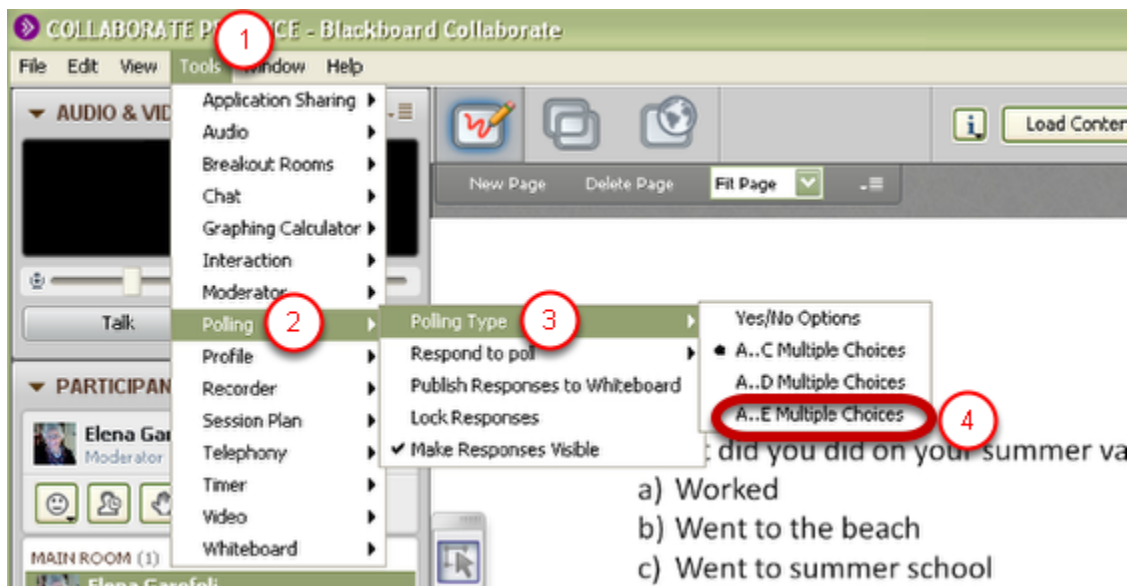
COLLABORATE P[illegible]CE - Blackboard Collaborate

1

File Edit View Tools Window Help

AUDIO & VID

Talk

PARTICIPAN

Elena Gar
Moderator

MAIN ROOM (1)

Elena Garofoli

Application Sharing
Audio
Breakout Rooms
Chat
Graphing Calculator
Interaction
Moderator
Polling
Profile
Recorder
Session Plan
Telephony
Timer
Video
Whiteboard

2

Polling Type
Respond to poll
Publish Responses to Whiteboard
Lock Responses
✔ Make Responses Visible

3

Yes/No Options
A..C Multiple Choices
A..D Multiple Choices
A..E Multiple Choices

4

Load Conten

New Page Delete Page Fit Page

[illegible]t did you did on your summer va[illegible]
a) Worked
b) Went to the beach
c) Went to summer school